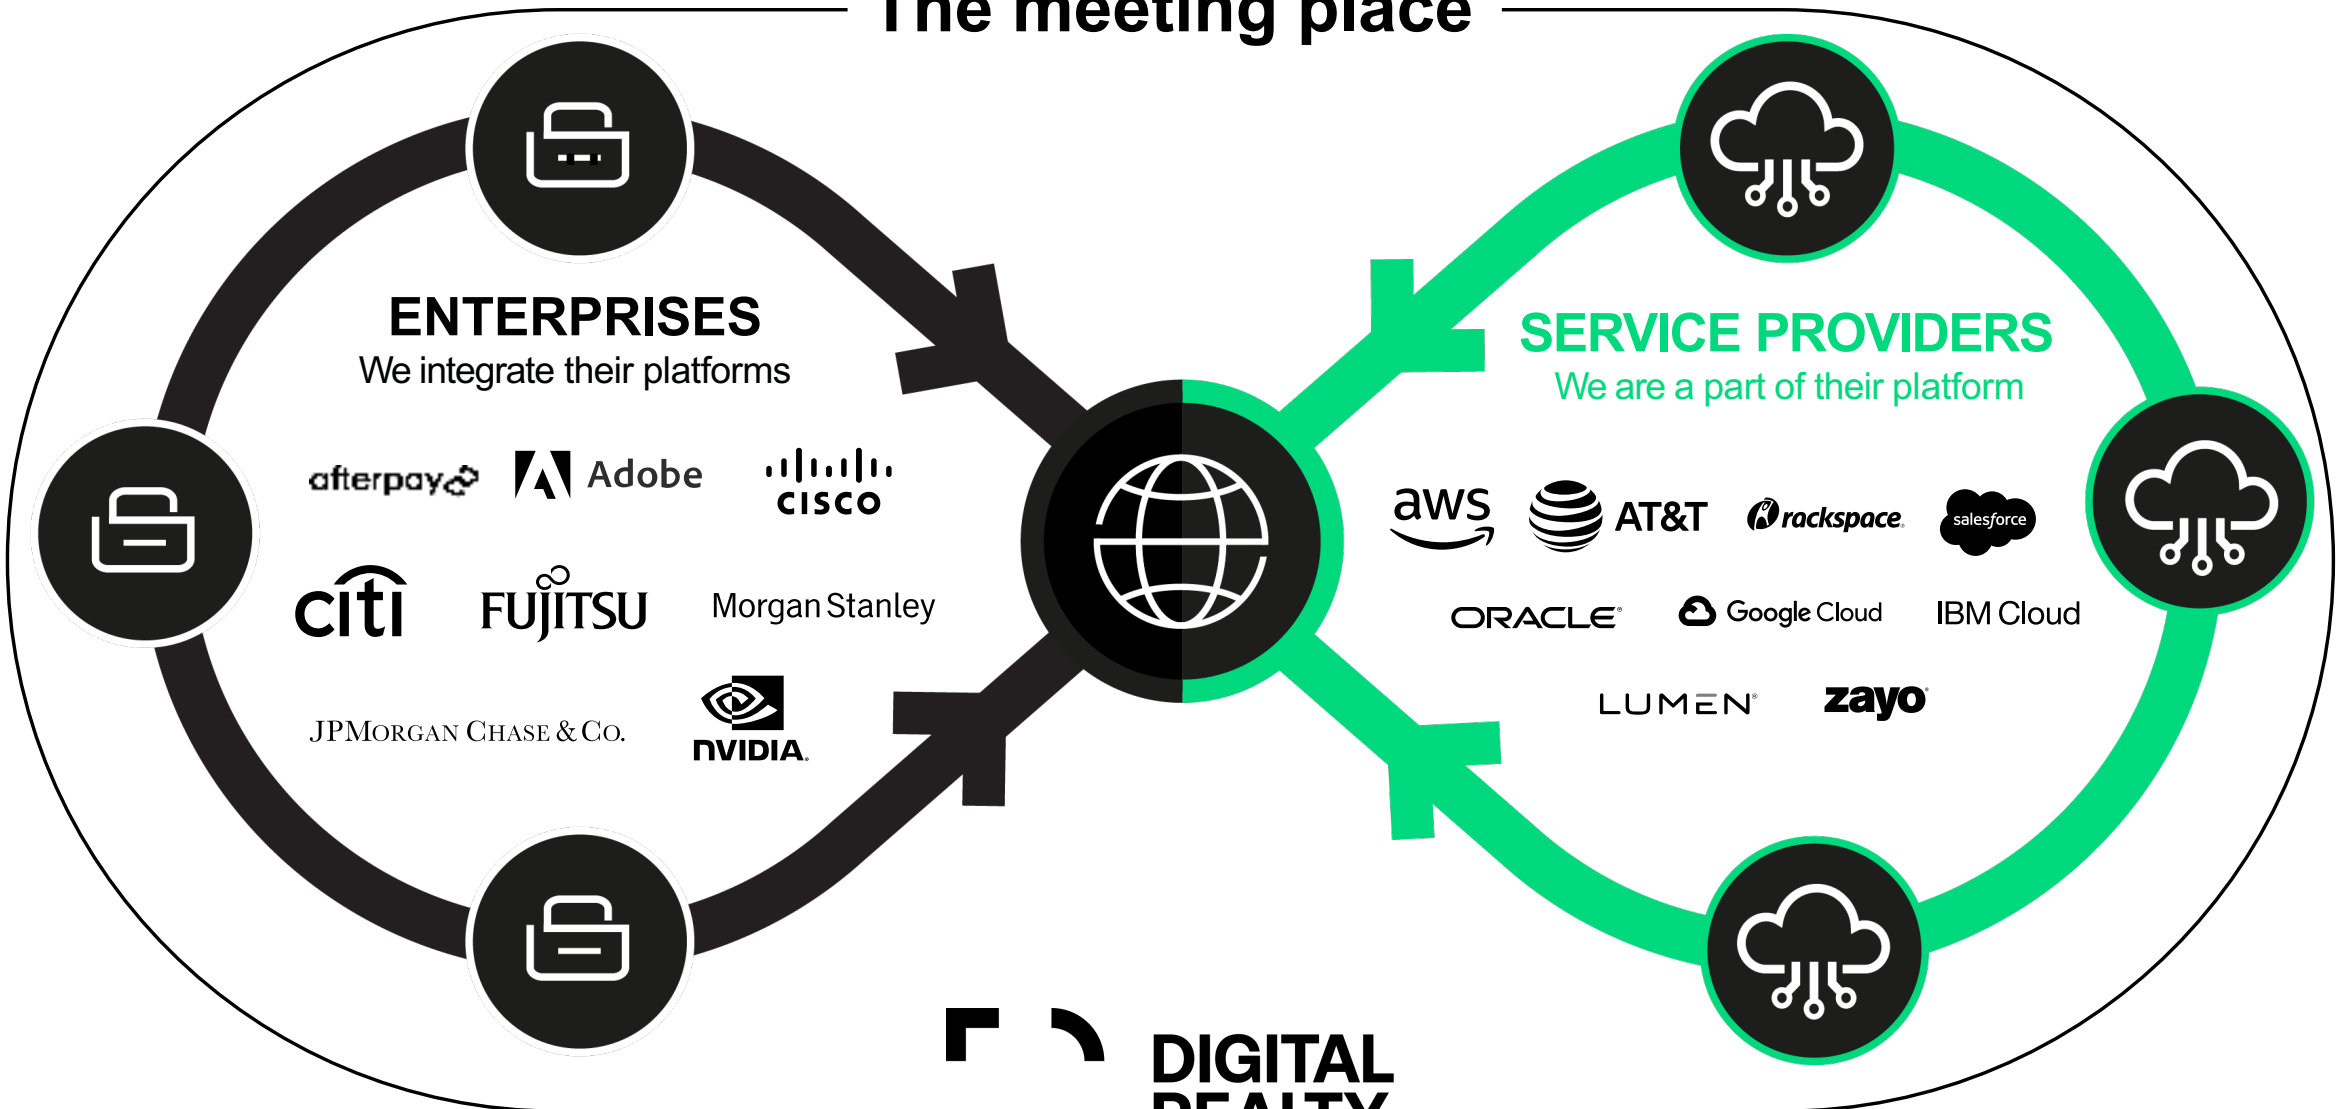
The meeting place

ENTERPRISES
We integrate their platforms

afterpay Adobe cisco
citi FUJITSU Morgan Stanley
JPMorgan Chase & Co. nVIDIA.

SERVICE PROVIDERS
We are a part of their platform

aws AT&T rackspace salesforce
ORACLE Google Cloud IBM Cloud
LUMEN zayo

DIGITAL
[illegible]